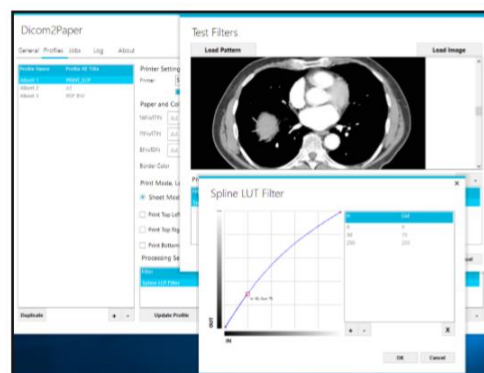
Dicom2Paper

General Profiles Jobs Log About

Profile Name Profile AE Title
Absent 1 PRINT_SCP
Absent 2 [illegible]
Absent 3 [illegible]

Printer Setting
Printer

Paper and Col

Border Color

Print Mode
Sheet Mode

Print Top Lef
Print Top Rig
Print Bottom

Processing Se
Filter
Spline LUT Filter

Duplicate + -

Update Profile

Test Filters

Load Pattern

Load Image

Spline LUT Filter

×

In Out
0 0
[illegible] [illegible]
255 255

OUT

IN

+ -

X

OK Cancel